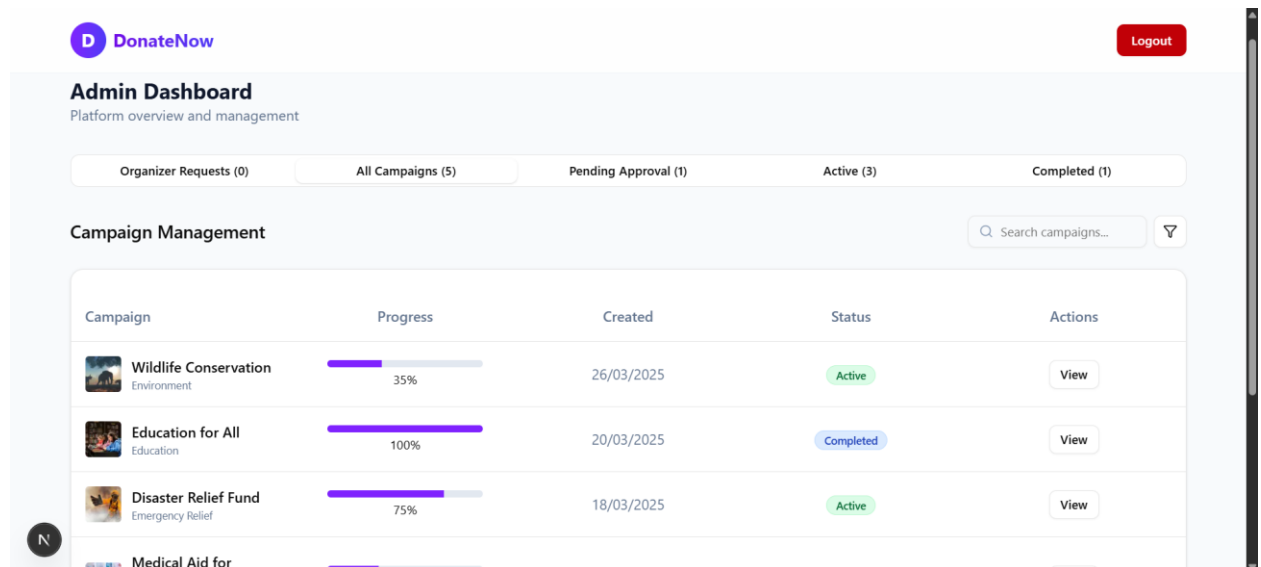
D DonateNow

Logout

Admin Dashboard

Platform overview and management

Organizer Requests (0) | All Campaigns (5) | Pending Approval (1) | Active (3) | Completed (1)

Campaign Management

Search campaigns...

| Campaign | Progress | Created | Status | Actions |
|---|---|---|---|---|
| Wildlife Conservation Environment | 35% | 26/03/2025 | Active | View |
| Education for All Education | 100% | 20/03/2025 | Completed | View |
| Disaster Relief Fund Emergency Relief | 75% | 18/03/2025 | Active | View |
| Medical Aid for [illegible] | | | | |

N